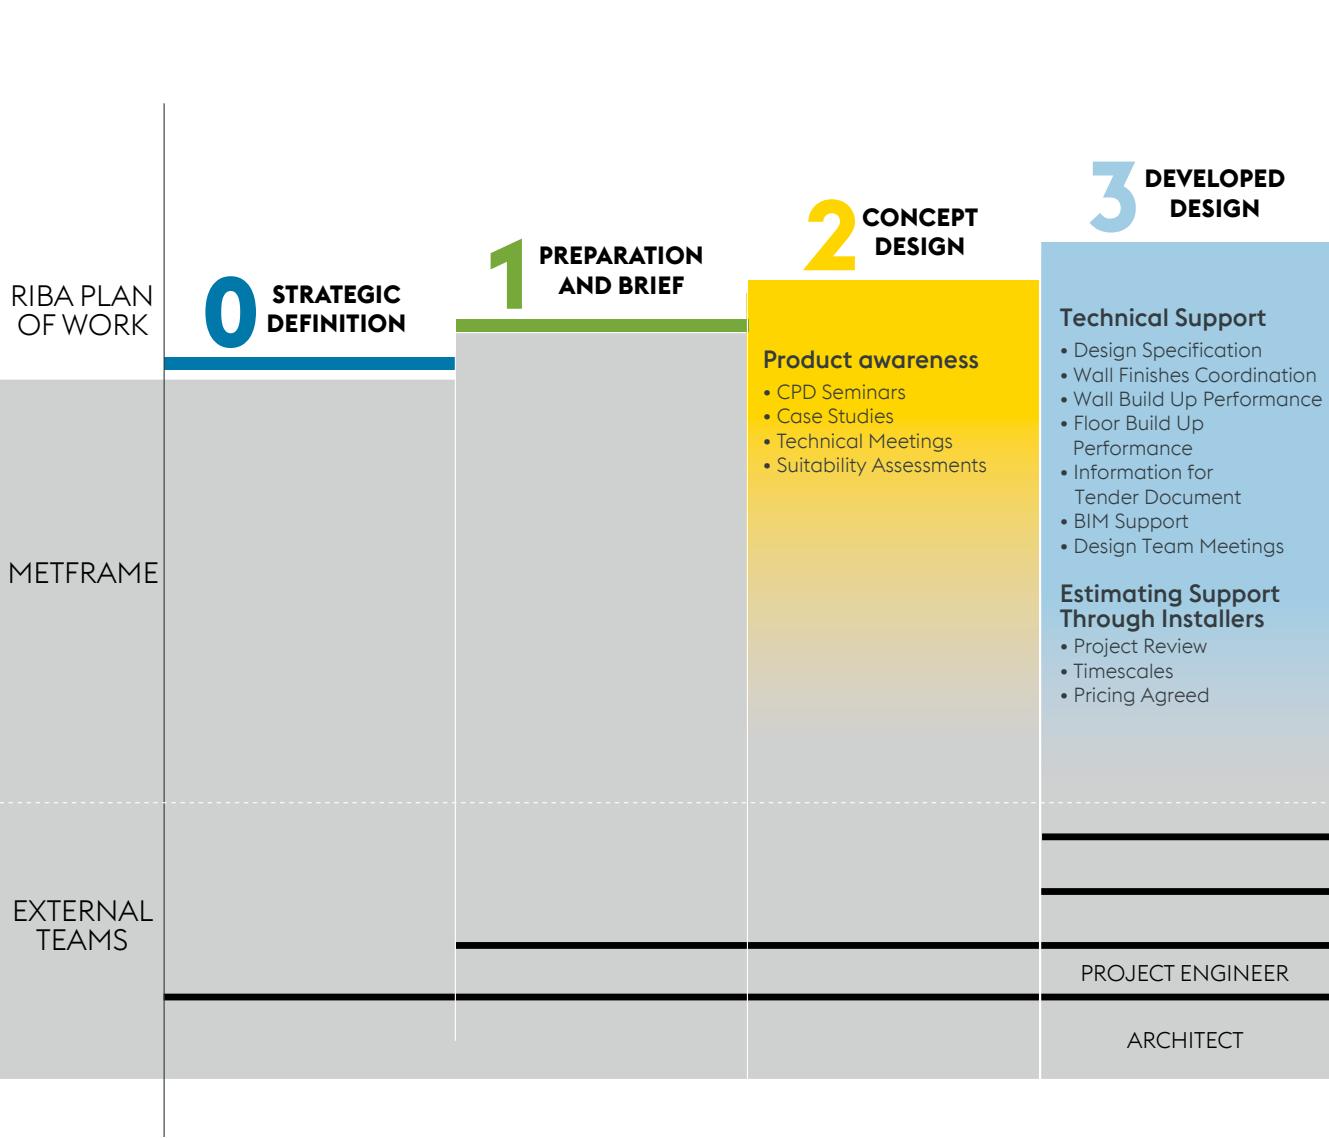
RIBA PLAN OF WORK

0 STRATEGIC DEFINITION

1 PREPARATION AND BRIEF

2 CONCEPT DESIGN

3 DEVELOPED DESIGN

METFRAME

Product awareness
• CPD Seminars
• Case Studies
• Technical Meetings
• Suitability Assessments

Technical Support
• Design Specification
• Wall Finishes Coordination
• Wall Build Up Performance
• Floor Build Up Performance
• Information for Tender Document
• BIM Support
• Design Team Meetings

Estimating Support Through Installers
• Project Review
• Timescales
• Pricing Agreed

EXTERNAL TEAMS

PROJECT ENGINEER

ARCHITECT